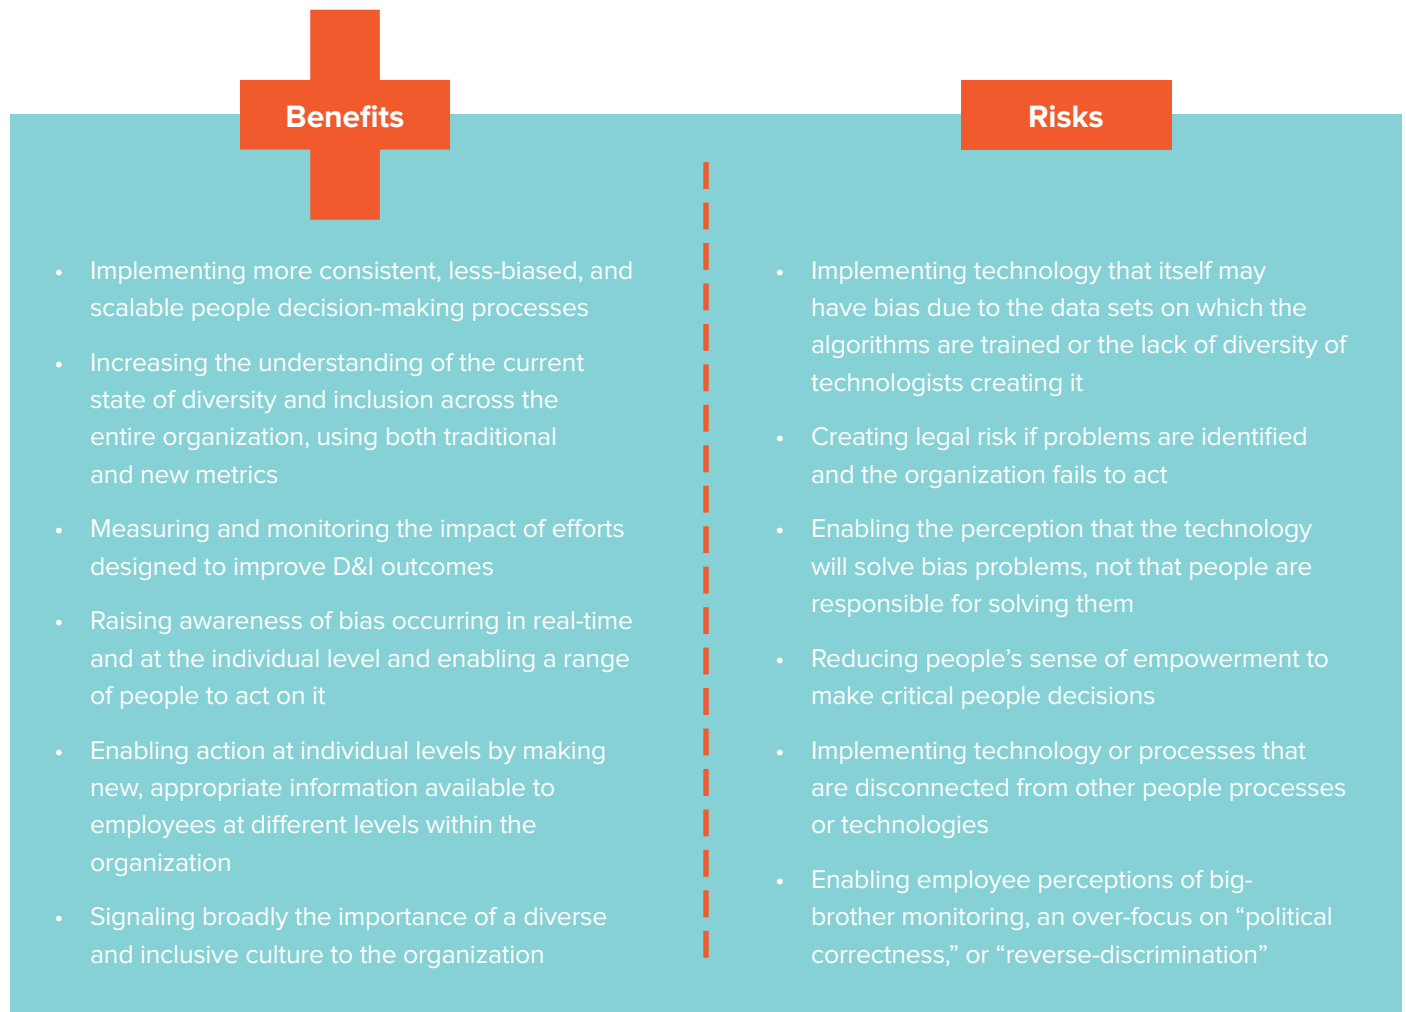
Benefits

- Implementing more consistent, less-biased, and scalable people decision-making processes
- Increasing the understanding of the current state of diversity and inclusion across the entire organization, using both traditional and new metrics
- Measuring and monitoring the impact of efforts designed to improve D&I outcomes
- Raising awareness of bias occurring in real-time and at the individual level and enabling a range of people to act on it
- Enabling action at individual levels by making new, appropriate information available to employees at different levels within the organization
- Signaling broadly the importance of a diverse and inclusive culture to the organization

Risks

- Implementing technology that itself may have bias due to the data sets on which the algorithms are trained or the lack of diversity of technologists creating it
- Creating legal risk if problems are identified and the organization fails to act
- Enabling the perception that the technology will solve bias problems, not that people are responsible for solving them
- Reducing people's sense of empowerment to make critical people decisions
- Implementing technology or processes that are disconnected from other people processes or technologies
- Enabling employee perceptions of big-brother monitoring, an over-focus on "political correctness," or "reverse-discrimination"